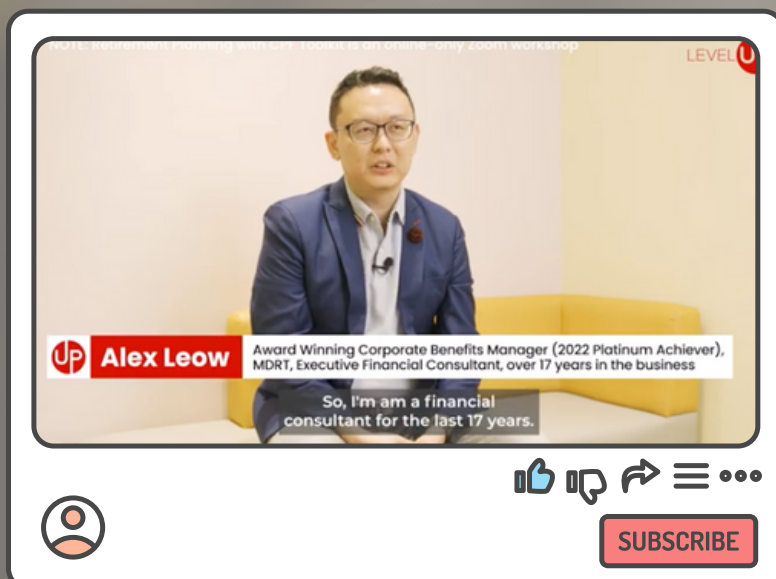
NOTE: Retirement Planning with CPF Toolkit is an online-only Zoom workshop

LEVEL UP

UP Alex Leow

Award Winning Corporate Benefits Manager (2022 Platinum Achiever), MDRT, Executive Financial Consultant, over 17 years in the business

So, I'm am a financial consultant for the last 17 years.

SUBSCRIBE